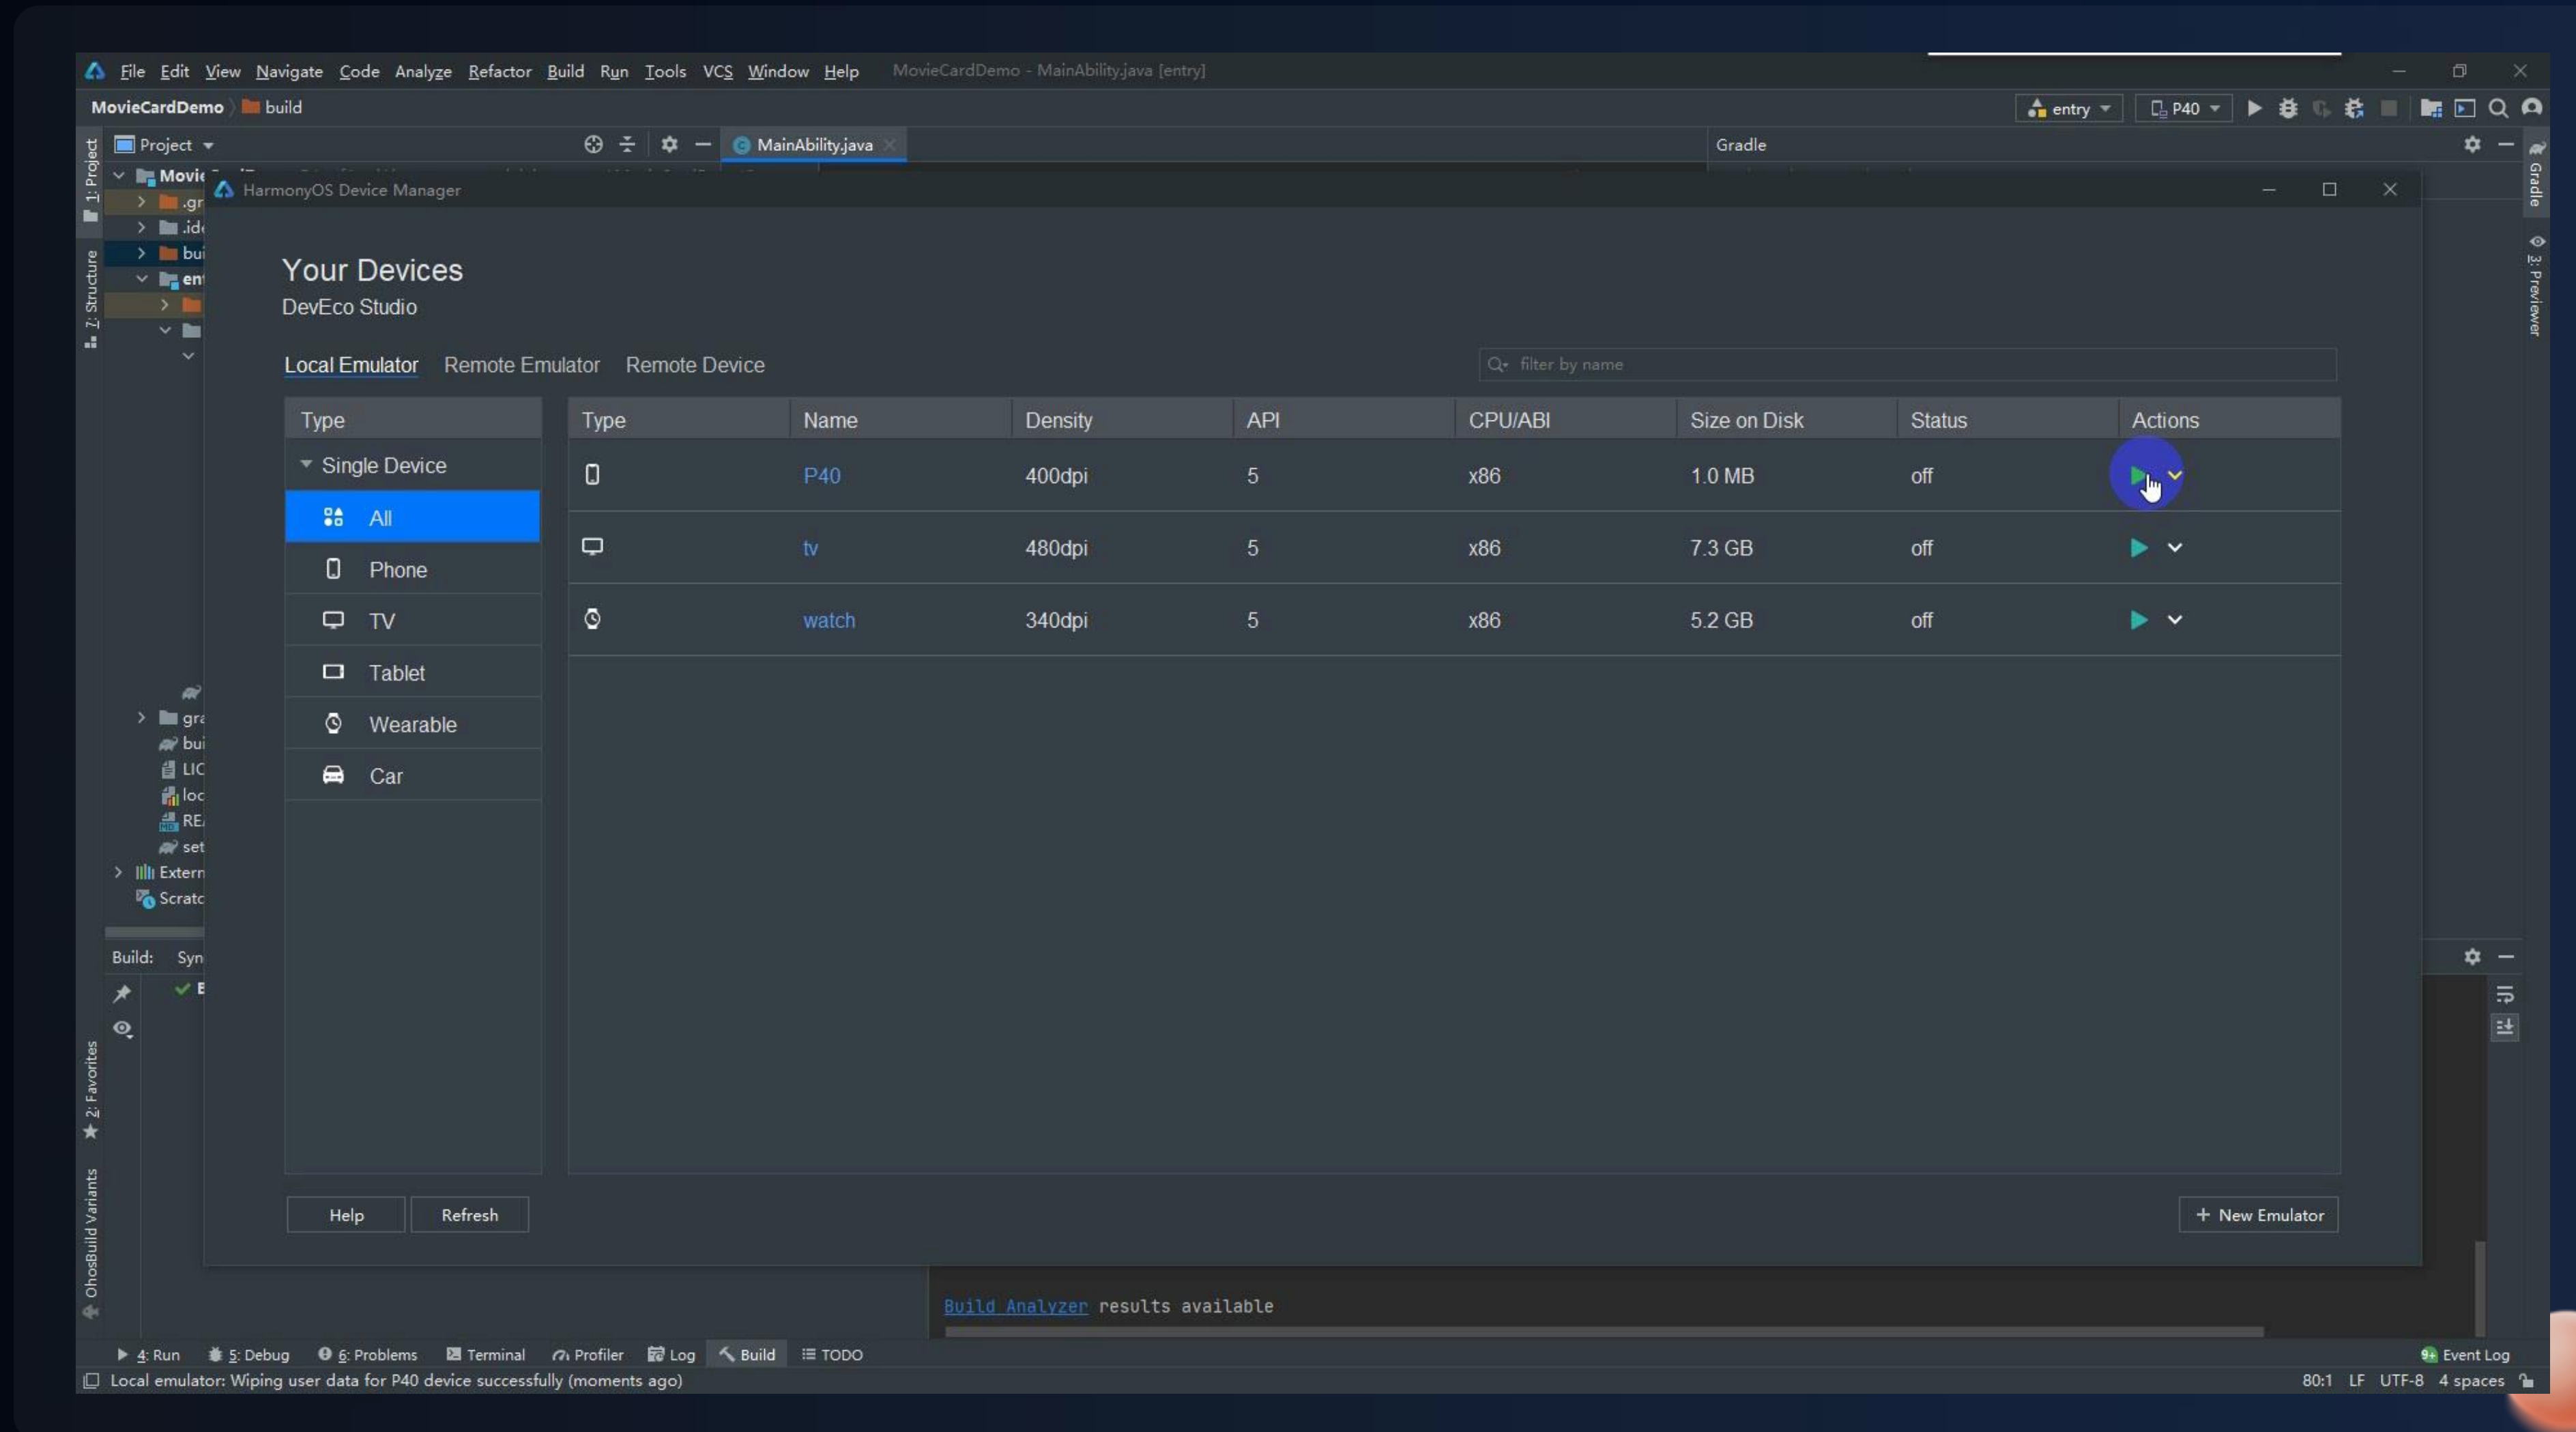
File Edit View Navigate Code Analyze Refactor Build Run Tools VCS Window Help MovieCardDemo - MainAbility.java [entry]

MovieCardDemo 〉 build

entry P40

Project MainAbility.java Gradle

Movi
.gr
.id
bui
ent

HarmonyOS Device Manager

Your Devices
DevEco Studio

Local Emulator Remote Emulator Remote Device

filter by name

Type
Single Device
All
Phone
TV
Tablet
Wearable
Car

| Type | Name | Density | API | CPU/ABI | Size on Disk | Status | Actions |
|---|---|---|---|---|---|---|---|
| | P40 | 400dpi | 5 | x86 | 1.0 MB | off | |
| | tv | 480dpi | 5 | x86 | 7.3 GB | off | |
| | watch | 340dpi | 5 | x86 | 5.2 GB | off | |

Help Refresh

+ New Emulator

gra
bui
LIC
loc
RE
set
Extern
Scratc

Build: Syn

Build Analyzer results available

1: Project
7: Structure
2: Favorites
OhosBuild Variants
Gradle
3: Previewer

4: Run 5: Debug 6: Problems Terminal Profiler Log Build TODO Event Log

Local emulator: Wiping user data for P40 device successfully (moments ago) 80:1 LF UTF-8 4 spaces